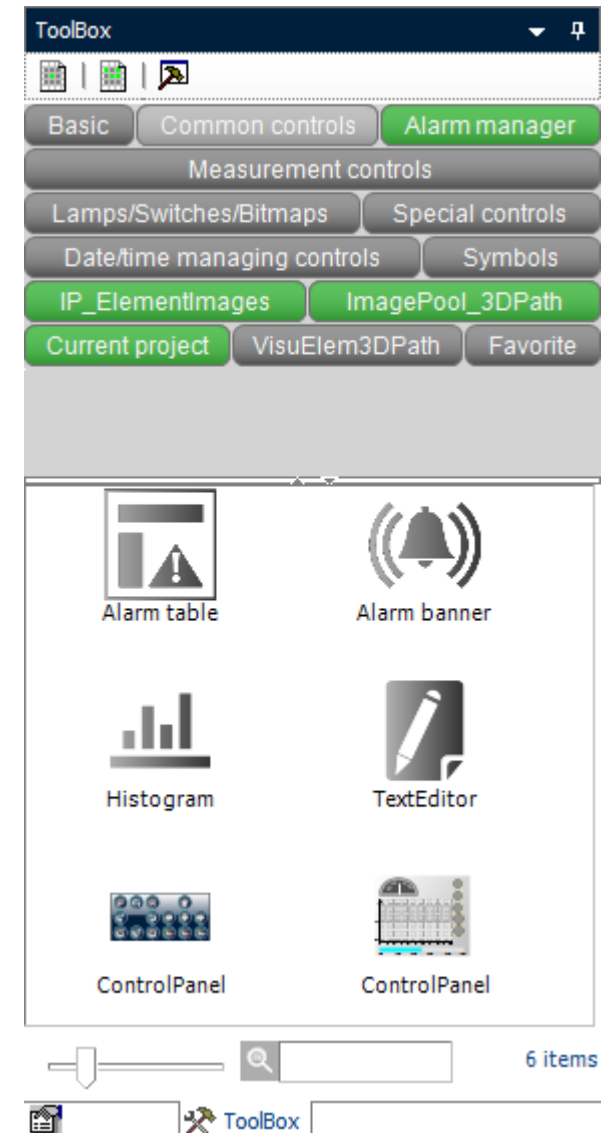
ToolBox

Basic
Common controls
Alarm manager
Measurement controls
Lamps/Switches/Bitmaps
Special controls
Date/time managing controls
Symbols
IP_ElementImages
ImagePool_3DPath
Current project
VisuElem3DPath
Favorite

Alarm table
Alarm banner
Histogram
TextEditor
ControlPanel
ControlPanel

6 items

ToolBox